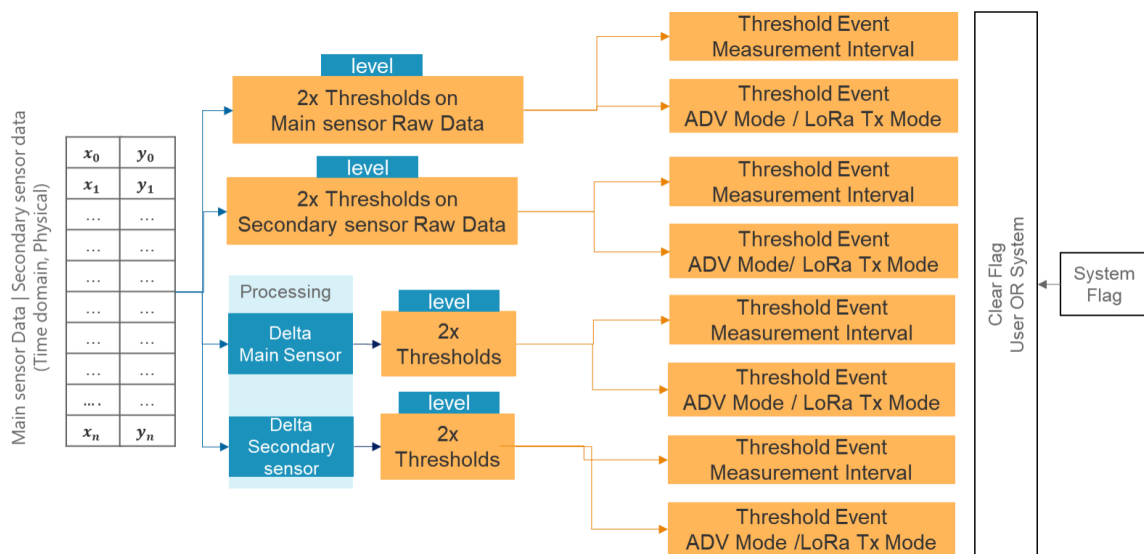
Main sensor Data | Secondary sensor data
(Time domain, Physical)

| $x_0$ | $y_0$ |
|---|---|
| $x_1$ | $y_1$ |
| … | … |
| … | … |
| … | … |
| … | … |
| … | … |
| … | … |
| …. | … |
| $x_n$ | $y_n$ |

level
2x Thresholds on
Main sensor Raw Data

level
2x Thresholds on
Secondary sensor Raw Data

Processing

Delta
Main Sensor

level
2x
Thresholds

Delta
Secondary
sensor

level
2x
Thresholds

Threshold Event
Measurement Interval

Threshold Event
ADV Mode / LoRa Tx Mode

Threshold Event
Measurement Interval

Threshold Event
ADV Mode/ LoRa Tx Mode

Threshold Event
Measurement Interval

Threshold Event
ADV Mode / LoRa Tx Mode

Threshold Event
Measurement Interval

Threshold Event
ADV Mode /LoRa Tx Mode

Clear Flag
User OR System

System
Flag